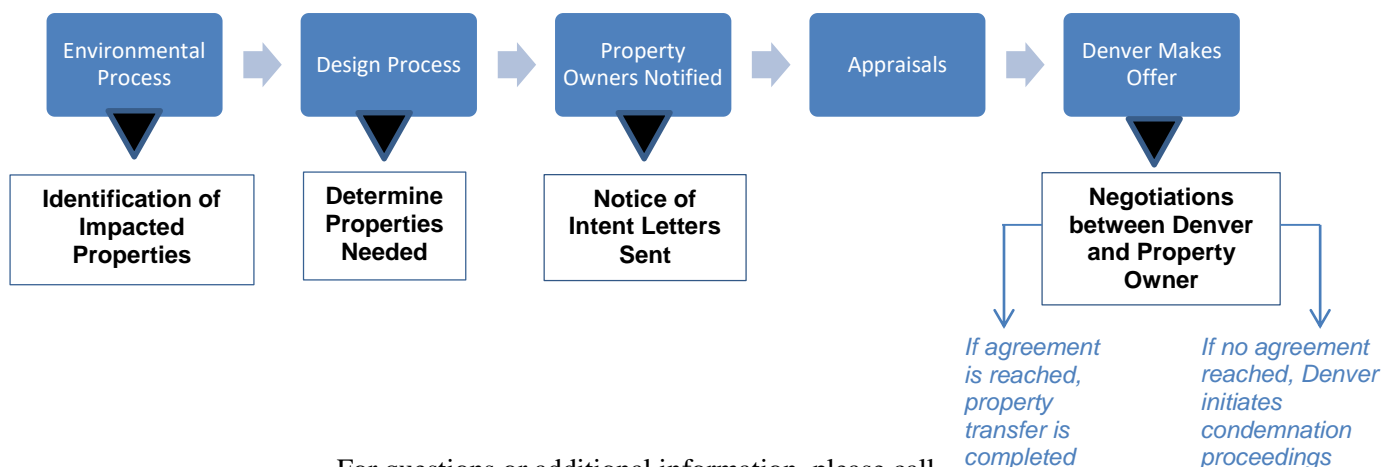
Environmental Process

Design Process

Property Owners Notified

Appraisals

Denver Makes Offer

Identification of Impacted Properties

Determine Properties Needed

Notice of Intent Letters Sent

Negotiations between Denver and Property Owner

If agreement is reached, property transfer is completed

If no agreement reached, Denver initiates condemnation proceedings

For questions or additional information, please call